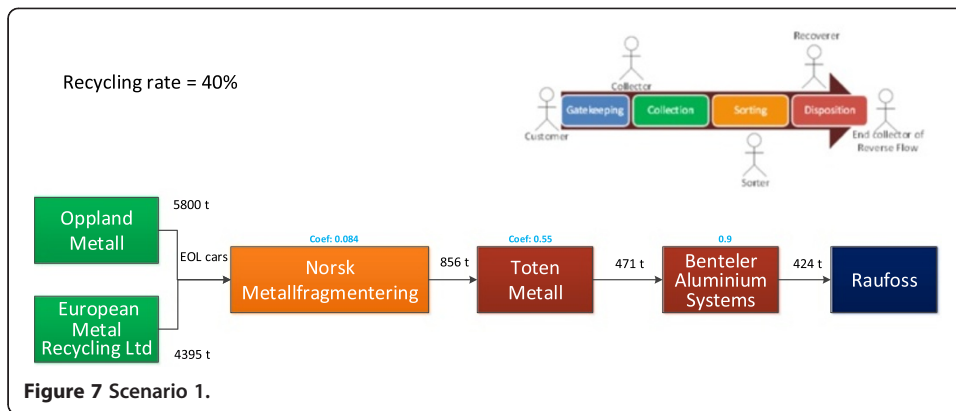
Recycling rate = 40%

Collector

Recoverer

Customer

Gatekeeping

Collection

Sorting

Disposition

End collector of Reverse Flow

Sorter

Oppland Metall

5800 t

EOL cars

European Metal Recycling Ltd

4395 t

Coef: 0.084

Norsk Metallfragmentering

856 t

Coef: 0.55

Toten Metall

471 t

0.9

Benteler Aluminium Systems

424 t

Raufoss

**Figure 7** Scenario 1.